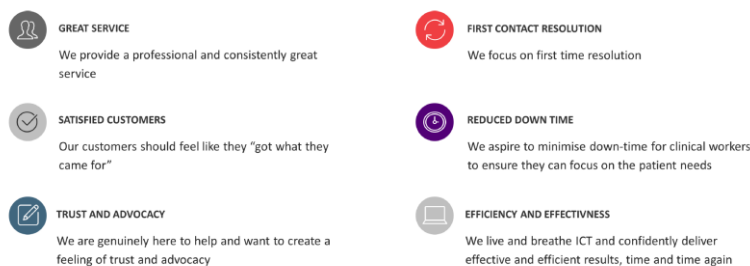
GREAT SERVICE

We provide a professional and consistently great service

SATISFIED CUSTOMERS

Our customers should feel like they "got what they came for"

TRUST AND ADVOCACY

We are genuinely here to help and want to create a feeling of trust and advocacy

FIRST CONTACT RESOLUTION

We focus on first time resolution

REDUCED DOWN TIME

We aspire to minimise down-time for clinical workers to ensure they can focus on the patient needs

EFFICIENCY AND EFFECTIVNESS

We live and breathe ICT and confidently deliver effective and efficient results, time and time again